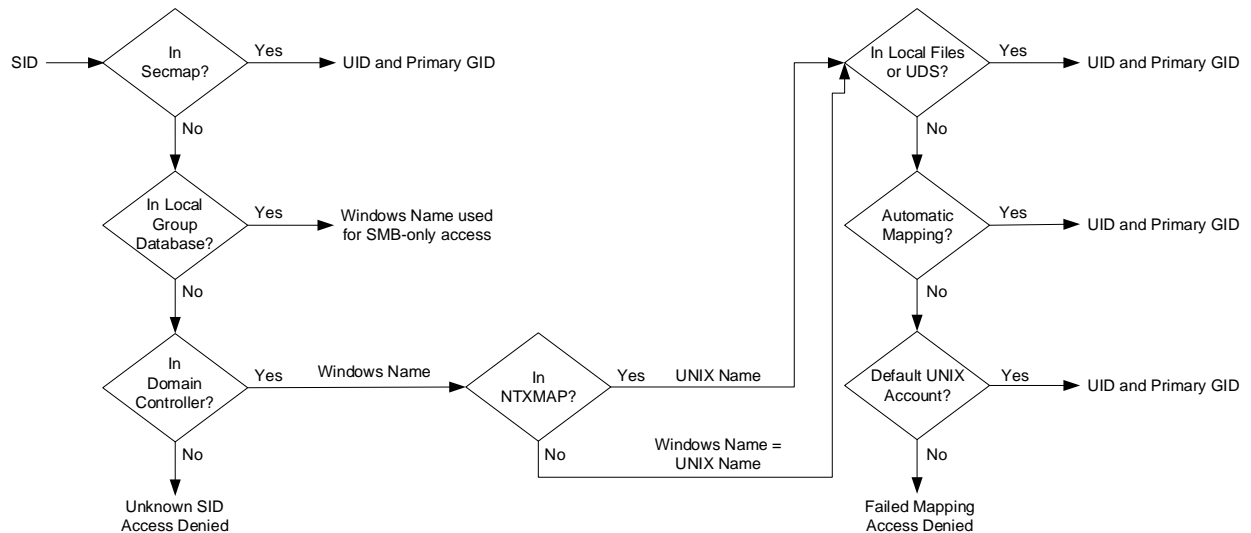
SID

In Secmap?

Yes

UID and Primary GID

No

In Local Group Database?

Yes

Windows Name used for SMB-only access

No

In Domain Controller?

Yes

Windows Name

No

Unknown SID Access Denied

In NTXMAP?

Yes

UNIX Name

No

Windows Name = UNIX Name

In Local Files or UDS?

Yes

UID and Primary GID

No

Automatic Mapping?

Yes

UID and Primary GID

No

Default UNIX Account?

Yes

UID and Primary GID

No

Failed Mapping Access Denied